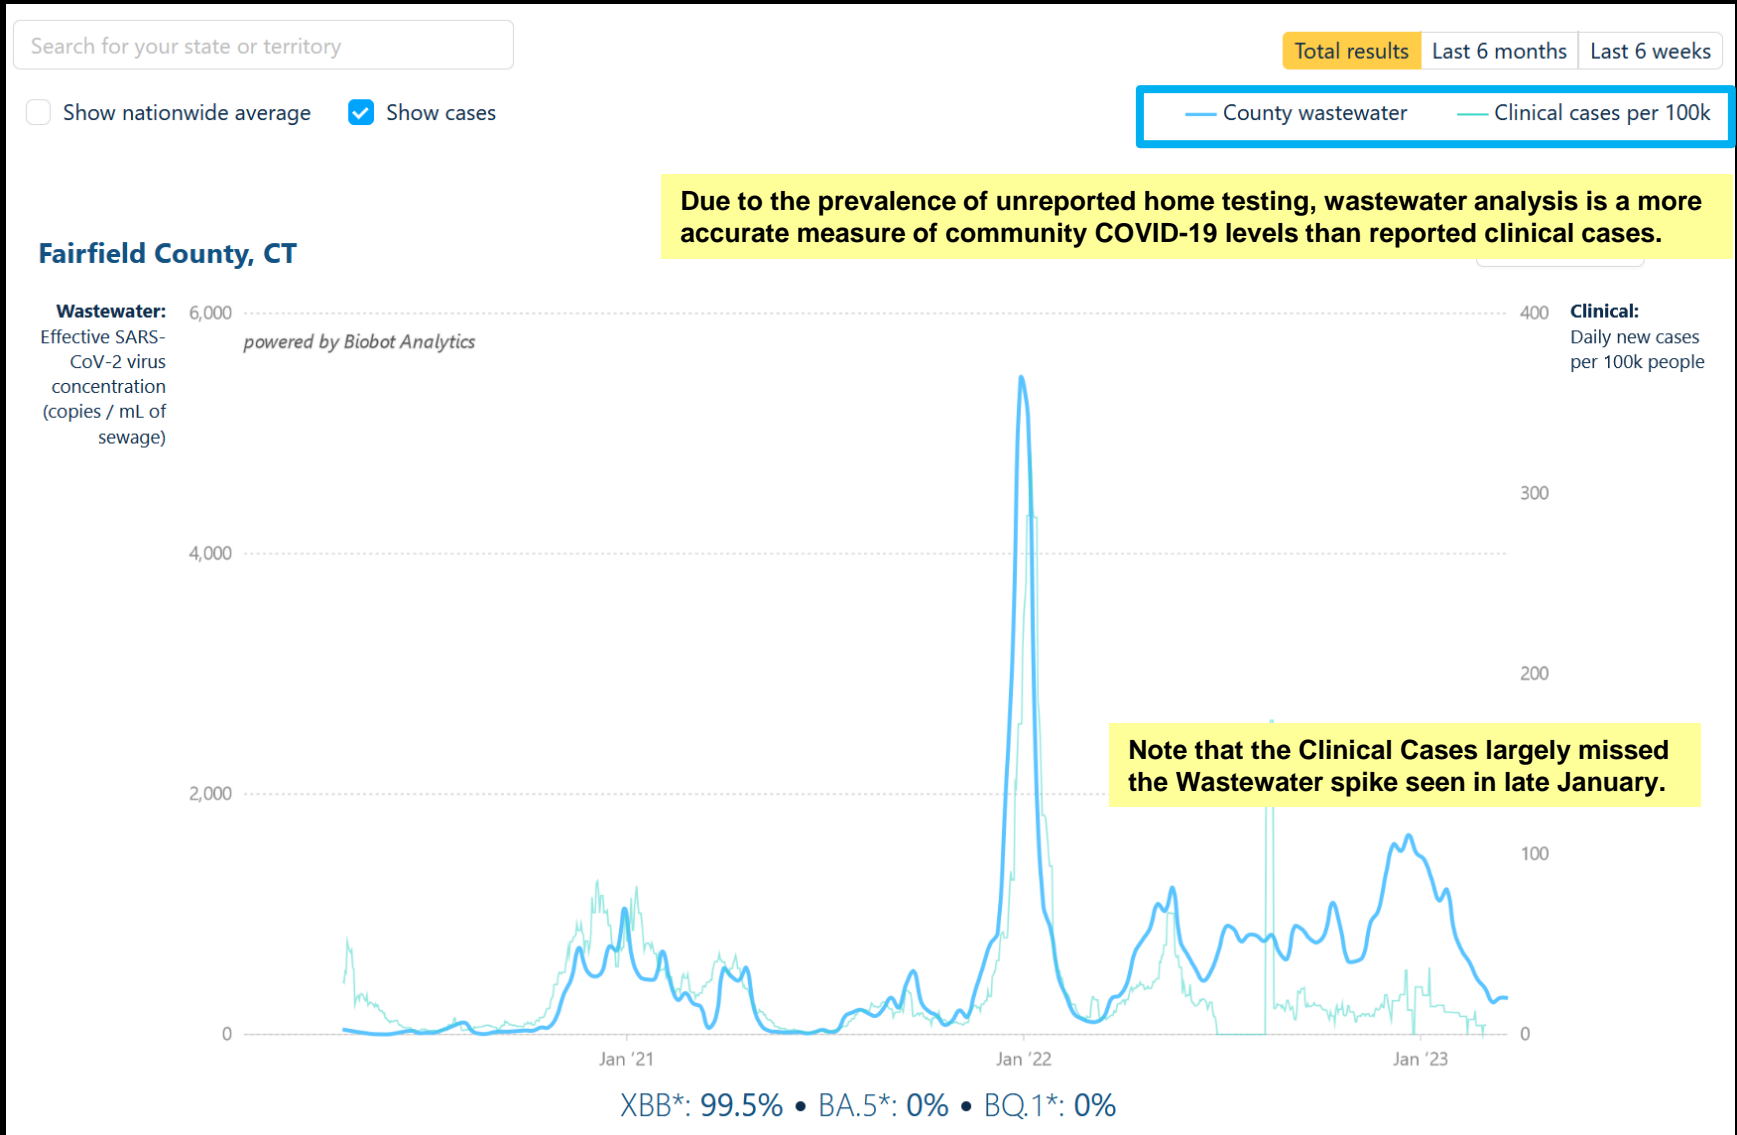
Search for your state or territory

Total results Last 6 months Last 6 weeks

Show nationwide average Show cases

County wastewater Clinical cases per 100k

Due to the prevalence of unreported home testing, wastewater analysis is a more accurate measure of community COVID-19 levels than reported clinical cases.

Fairfield County, CT

Wastewater: Effective SARS-CoV-2 virus concentration (copies / mL of sewage)

6,000
4,000
2,000
0

powered by Biobot Analytics

400
300
200
100
0

Clinical: Daily new cases per 100k people

Note that the Clinical Cases largely missed the Wastewater spike seen in late January.

Jan '21
Jan '22
Jan '23

XBB*: 99.5% • BA.5*: 0% • BQ.1*: 0%